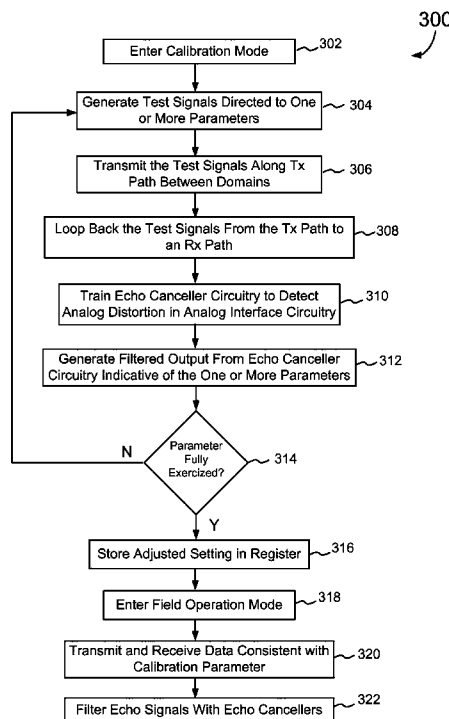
300

Enter Calibration Mode 302

Generate Test Signals Directed to One or More Parameters 304

Transmit the Test Signals Along Tx Path Between Domains 306

Loop Back the Test Signals From the Tx Path to an Rx Path 308

Train Echo Canceller Circuitry to Detect Analog Distortion in Analog Interface Circuitry 310

Generate Filtered Output From Echo Canceller Circuitry Indicative of the One or More Parameters 312

N

Parameter Fully Exercized? 314

Y

Store Adjusted Setting in Register 316

Enter Field Operation Mode 318

Transmit and Receive Data Consistent with Calibration Parameter 320

Filter Echo Signals With Echo Cancellers 322